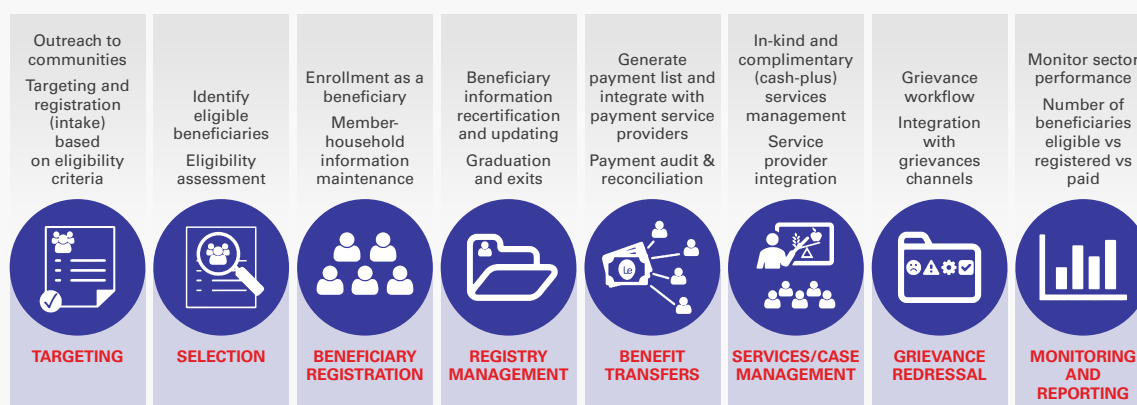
Outreach to communities

Targeting and registration (intake) based on eligibility criteria

TARGETING

Identify eligible beneficiaries

Eligibility assessment

SELECTION

Enrollment as a beneficiary

Member-household information maintenance

BENEFICIARY REGISTRATION

Beneficiary information recertification and updating

Graduation and exits

REGISTRY MANAGEMENT

Generate payment list and integrate with payment service providers

Payment audit & reconciliation

Le

BENEFIT TRANSFERS

In-kind and complimentary (cash-plus) services management

Service provider integration

SERVICES/CASE MANAGEMENT

Grievance workflow

Integration with grievances channels

GRIEVANCE REDRESSAL

Monitor sector performance

Number of beneficiaries eligible vs registered vs paid

MONITORING AND REPORTING